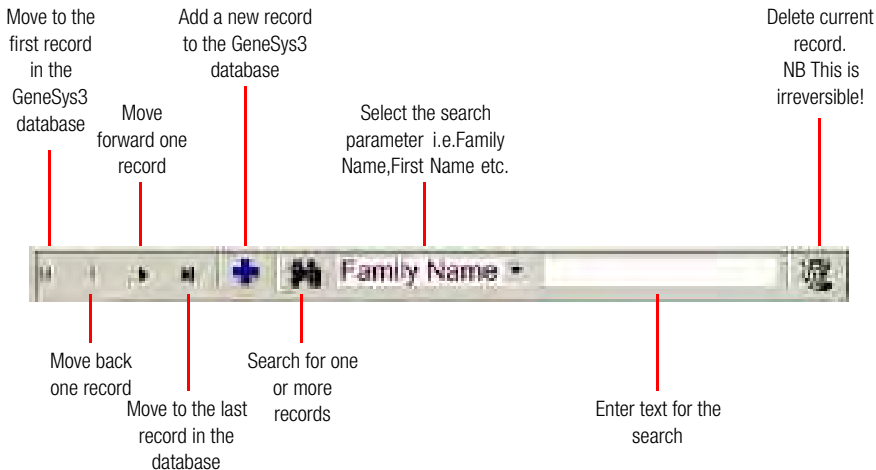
Move to the first record in the GeneSys3 database

Add a new record to the GeneSys3 database

Delete current record. NB This is irreversible!

Move forward one record

Select the search parameter i.e.Family Name,First Name etc.

Family Name

Move back one record

Search for one or more records

Move to the last record in the database

Enter text for the search